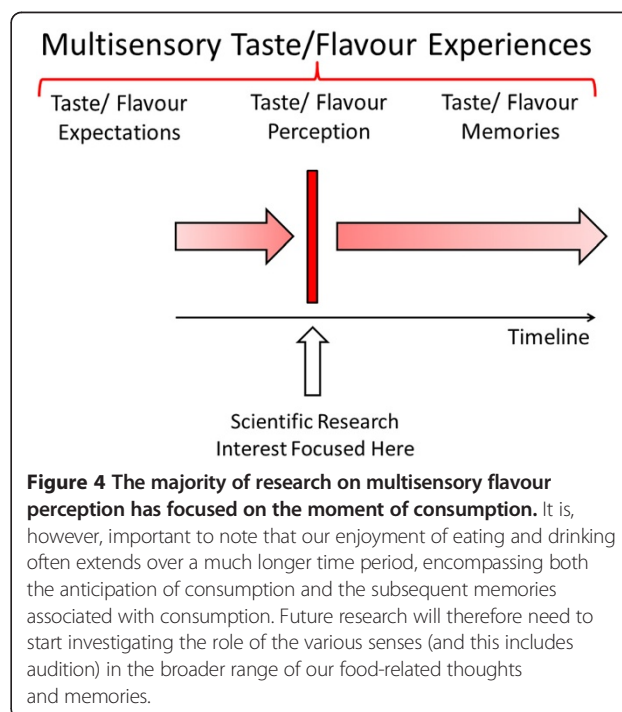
Multisensory Taste/Flavour Experiences

Taste/ Flavour Expectations

Taste/ Flavour Perception

Taste/ Flavour Memories

Timeline

Scientific Research Interest Focused Here

**Figure 4 The majority of research on multisensory flavour perception has focused on the moment of consumption.** It is, however, important to note that our enjoyment of eating and drinking often extends over a much longer time period, encompassing both the anticipation of consumption and the subsequent memories associated with consumption. Future research will therefore need to start investigating the role of the various senses (and this includes audition) in the broader range of our food-related thoughts and memories.